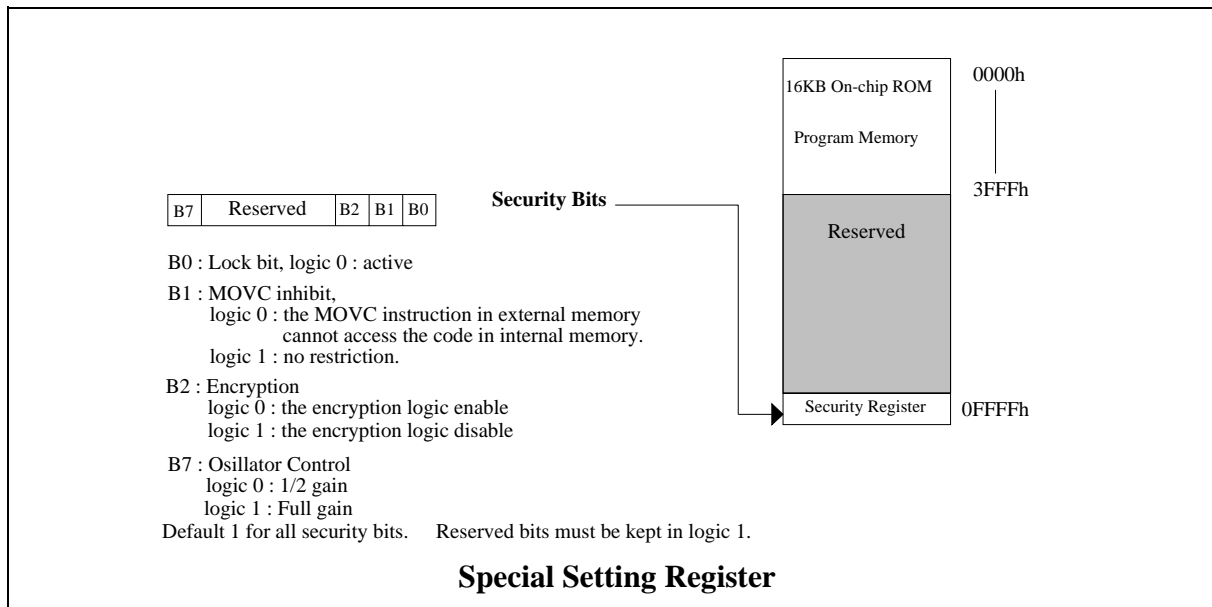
16KB On-chip ROM

Program Memory

0000h

3FFFh

Reserved

Security Register

0FFFFh

Security Bits

| B7 | Reserved | B2 | B1 | B0 |
|---|---|---|---|---|

B0 : Lock bit, logic 0 : active

B1 : MOVC inhibit,
logic 0 : the MOVC instruction in external memory cannot access the code in internal memory.
logic 1 : no restriction.

B2 : Encryption
logic 0 : the encryption logic enable
logic 1 : the encryption logic disable

B7 : Osillator Control
logic 0 : 1/2 gain
logic 1 : Full gain
Default 1 for all security bits. Reserved bits must be kept in logic 1.

Special Setting Register